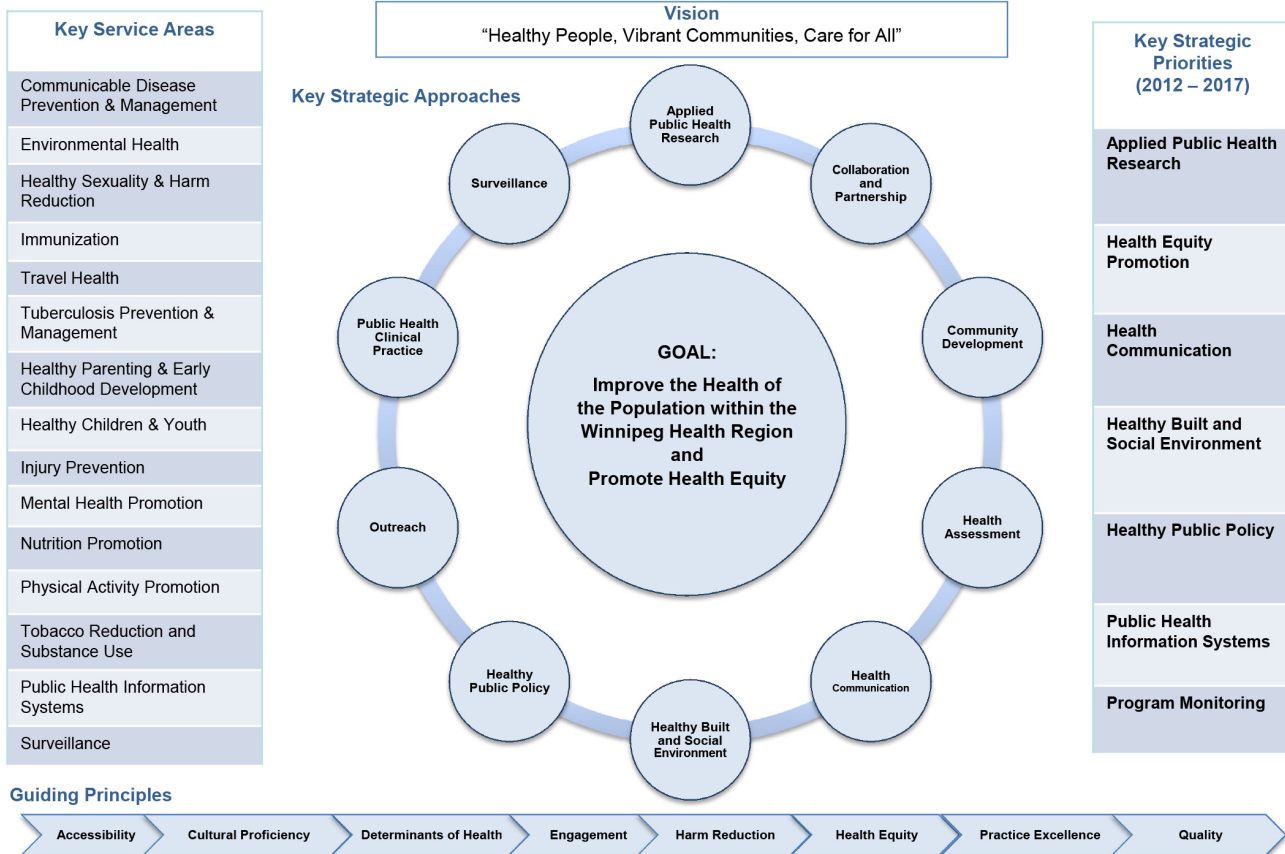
Key Service Areas

Communicable Disease Prevention & Management

Environmental Health

Healthy Sexuality & Harm Reduction

Immunization

Travel Health

Tuberculosis Prevention & Management

Healthy Parenting & Early Childhood Development

Healthy Children & Youth

Injury Prevention

Mental Health Promotion

Nutrition Promotion

Physical Activity Promotion

Tobacco Reduction and Substance Use

Public Health Information Systems

Surveillance

Vision
"Healthy People, Vibrant Communities, Care for All"

Key Strategic Approaches

Applied Public Health Research

Collaboration and Partnership

Community Development

Health Assessment

Health Communication

Healthy Built and Social Environment

Healthy Public Policy

Outreach

Public Health Clinical Practice

Surveillance

GOAL:
Improve the Health of the Population within the Winnipeg Health Region and Promote Health Equity

Key Strategic Priorities (2012 – 2017)

Applied Public Health Research

Health Equity Promotion

Health Communication

Healthy Built and Social Environment

Healthy Public Policy

Public Health Information Systems

Program Monitoring

Guiding Principles

Accessibility | Cultural Proficiency | Determinants of Health | Engagement | Harm Reduction | Health Equity | Practice Excellence | Quality